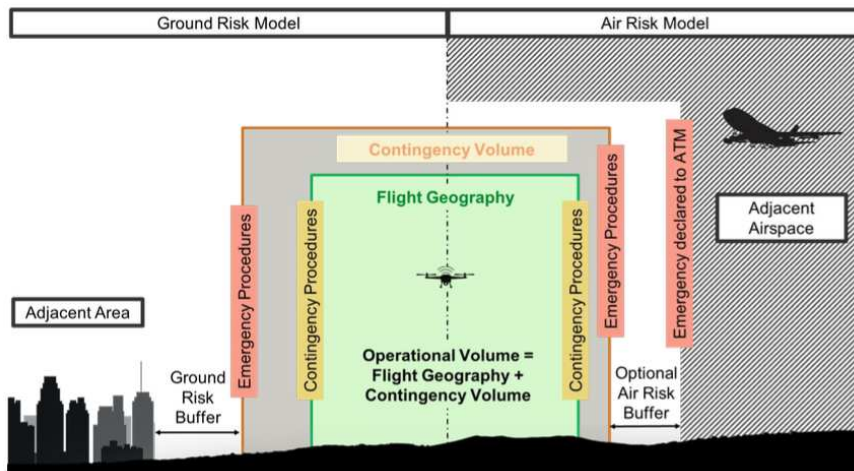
Ground Risk Model

Air Risk Model

Contingency Volume

Flight Geography

Emergency Procedures

Contingency Procedures

Contingency Procedures

Emergency Procedures

Emergency declared to ATM

Adjacent Airspace

Adjacent Area

Operational Volume = Flight Geography + Contingency Volume

Ground Risk Buffer

Optional Air Risk Buffer